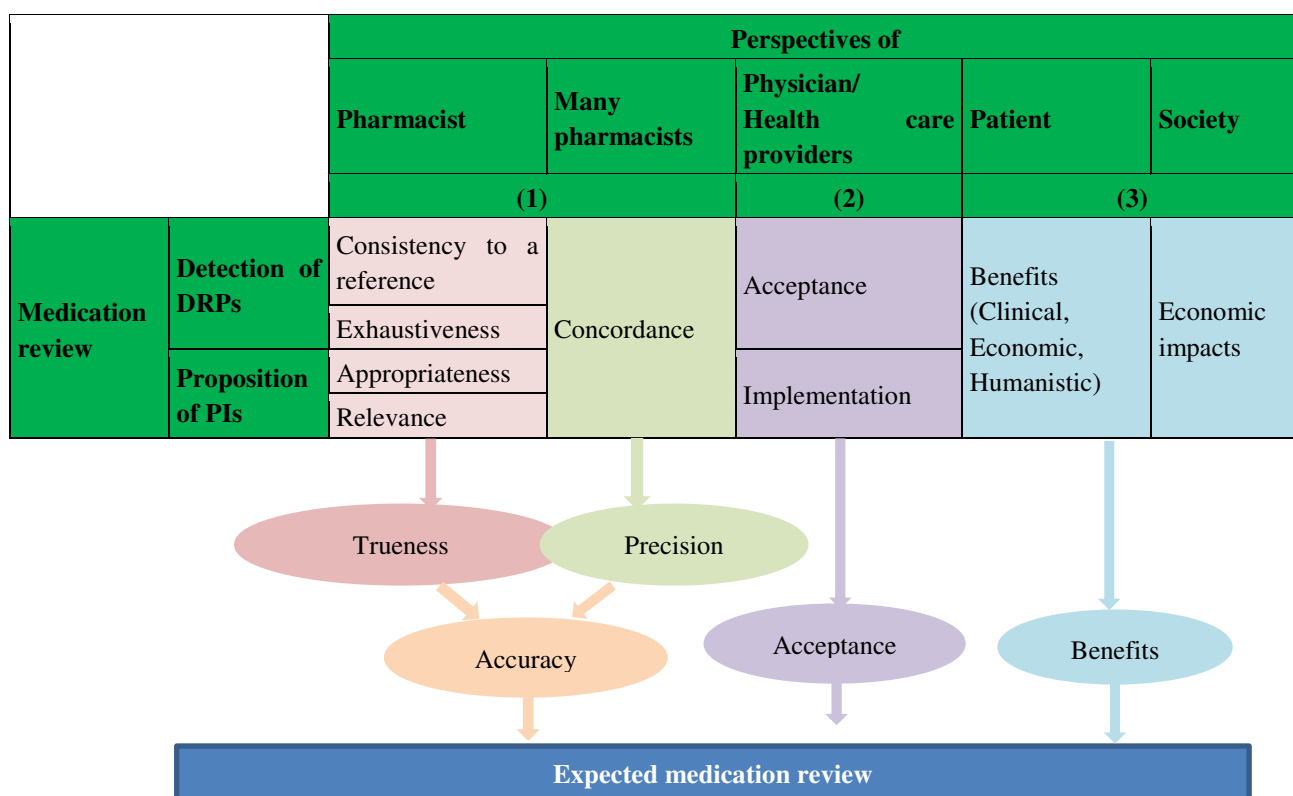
| | | Perspectives of | | | | |
|---|---|---|---|---|---|---|
| | | Pharmacist | Many pharmacists | Physician/ Health care providers | Patient | Society |
| | | (1) | | (2) | (3) | |
| Medication review | Detection of DRPs | Consistency to a reference | Concordance | Acceptance | Benefits (Clinical, Economic, Humanistic) | Economic impacts |
| | | Exhaustiveness | | | | |
| | Proposition of PIs | Appropriateness | | Implementation | | |
| | | Relevance | | | | |

Trueness

Precision

Accuracy

Acceptance

Benefits

Expected medication review